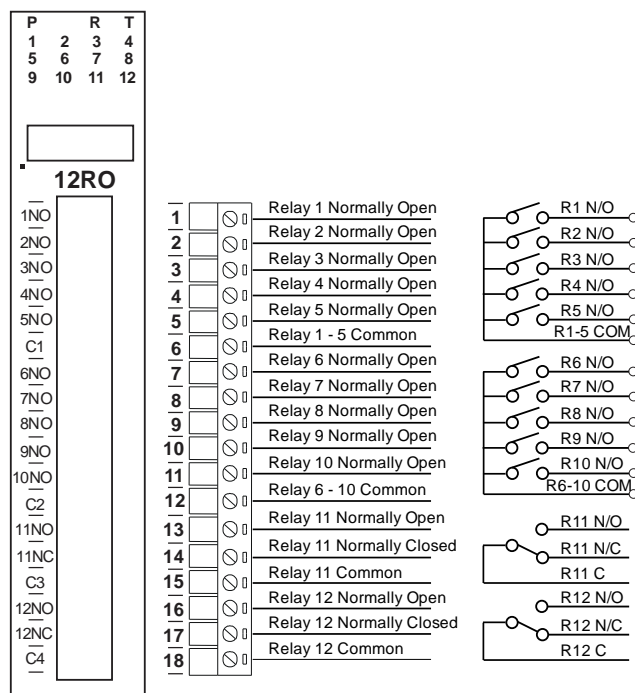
P R T
1 2 3 4
5 6 7 8
9 10 11 12

12RO

1NO
2NO
3NO
4NO
5NO
C1
6NO
7NO
8NO
9NO
10NO
C2
11NO
11NC
C3
12NO
12NC
C4

1 Relay 1 Normally Open
2 Relay 2 Normally Open
3 Relay 3 Normally Open
4 Relay 4 Normally Open
5 Relay 5 Normally Open
6 Relay 1 - 5 Common
7 Relay 6 Normally Open
8 Relay 7 Normally Open
9 Relay 8 Normally Open
10 Relay 9 Normally Open
11 Relay 10 Normally Open
12 Relay 6 - 10 Common
13 Relay 11 Normally Open
14 Relay 11 Normally Closed
15 Relay 11 Common
16 Relay 12 Normally Open
17 Relay 12 Normally Closed
18 Relay 12 Common

R1 N/O
R2 N/O
R3 N/O
R4 N/O
R5 N/O
R1-5 COM
R6 N/O
R7 N/O
R8 N/O
R9 N/O
R10 N/O
R6-10 COM
R11 N/O
R11 N/C
R11 C
R12 N/O
R12 N/C
R12 C